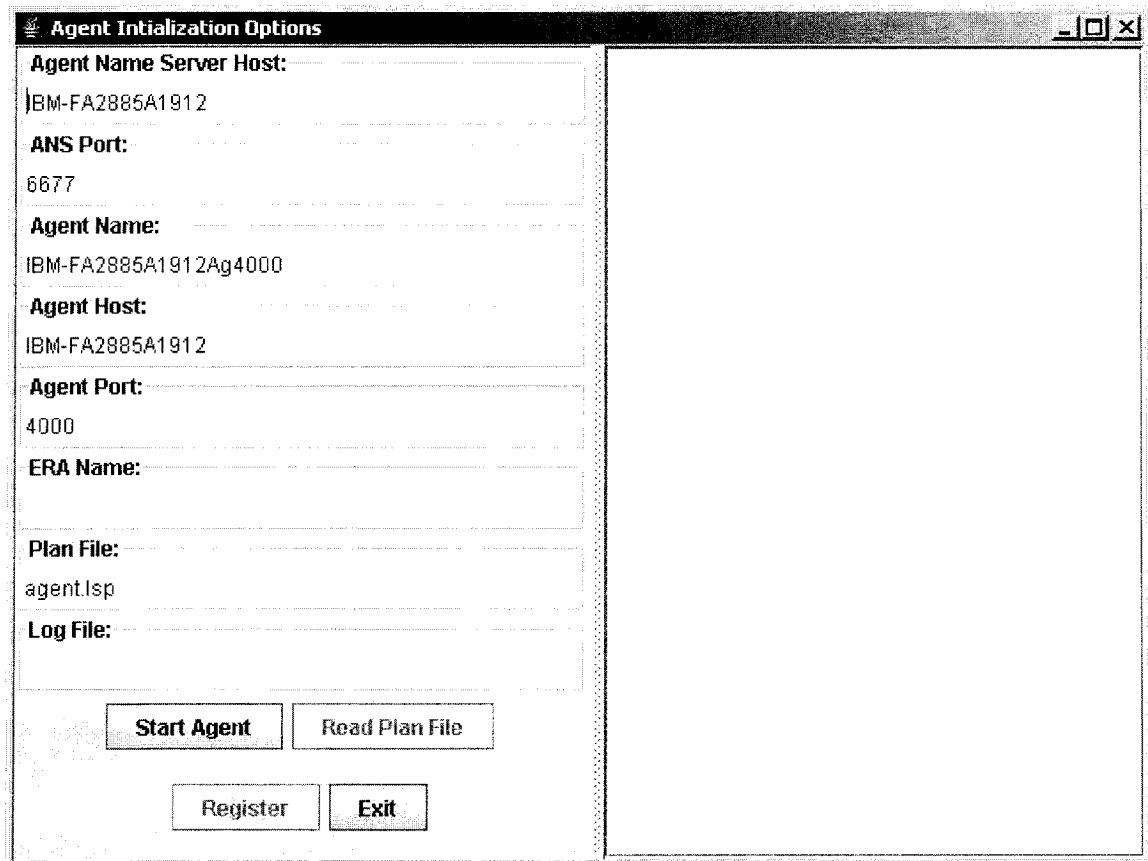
Agent Intialization Options

Agent Name Server Host:
IBM-FA2885A1912

ANS Port:
6677

Agent Name:
IBM-FA2885A1912Ag4000

Agent Host:
IBM-FA2885A1912

Agent Port:
4000

ERA Name:

Plan File:
agent.lsp

Log File:

Start Agent
Read Plan File

Register
Exit